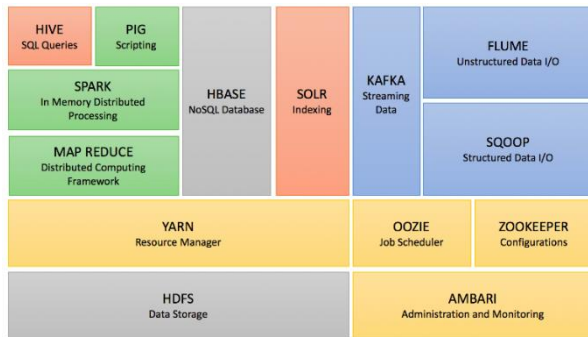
HIVE
SQL Queries

PIG
Scripting

SPARK
In Memory Distributed Processing

MAP REDUCE
Distributed Computing Framework

HBASE
NoSQL Database

SOLR
Indexing

KAFKA
Streaming Data

FLUME
Unstructured Data I/O

SQOOP
Structured Data I/O

YARN
Resource Manager

OOZIE
Job Scheduler

ZOOKEEPER
Configurations

HDFS
Data Storage

AMBARI
Administration and Monitoring